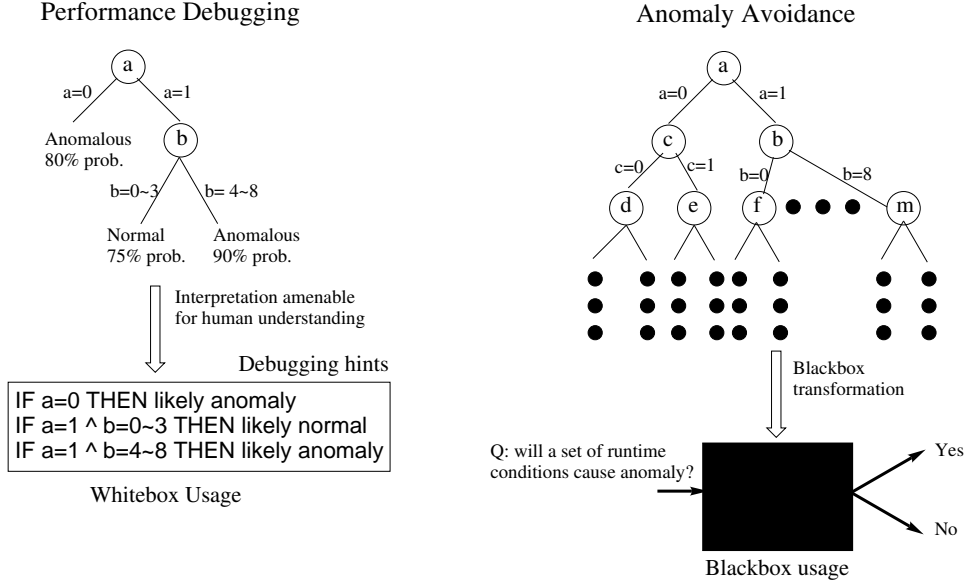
Performance Debugging

a

a=0

a=1

Anomalous 80% prob.

b

b=0~3

b= 4~8

Normal 75% prob.

Anomalous 90% prob.

Interpretation amenable for human understanding

Debugging hints

IF a=0 THEN likely anomaly
IF a=1 ^ b=0~3 THEN likely normal
IF a=1 ^ b=4~8 THEN likely anomaly

Whitebox Usage

Anomaly Avoidance

a

a=0

a=1

c

b

c=0

c=1

b=0

b=8

d

e

f

m

Blackbox transformation

Q: will a set of runtime conditions cause anomaly?

Yes

No

Blackbox usage